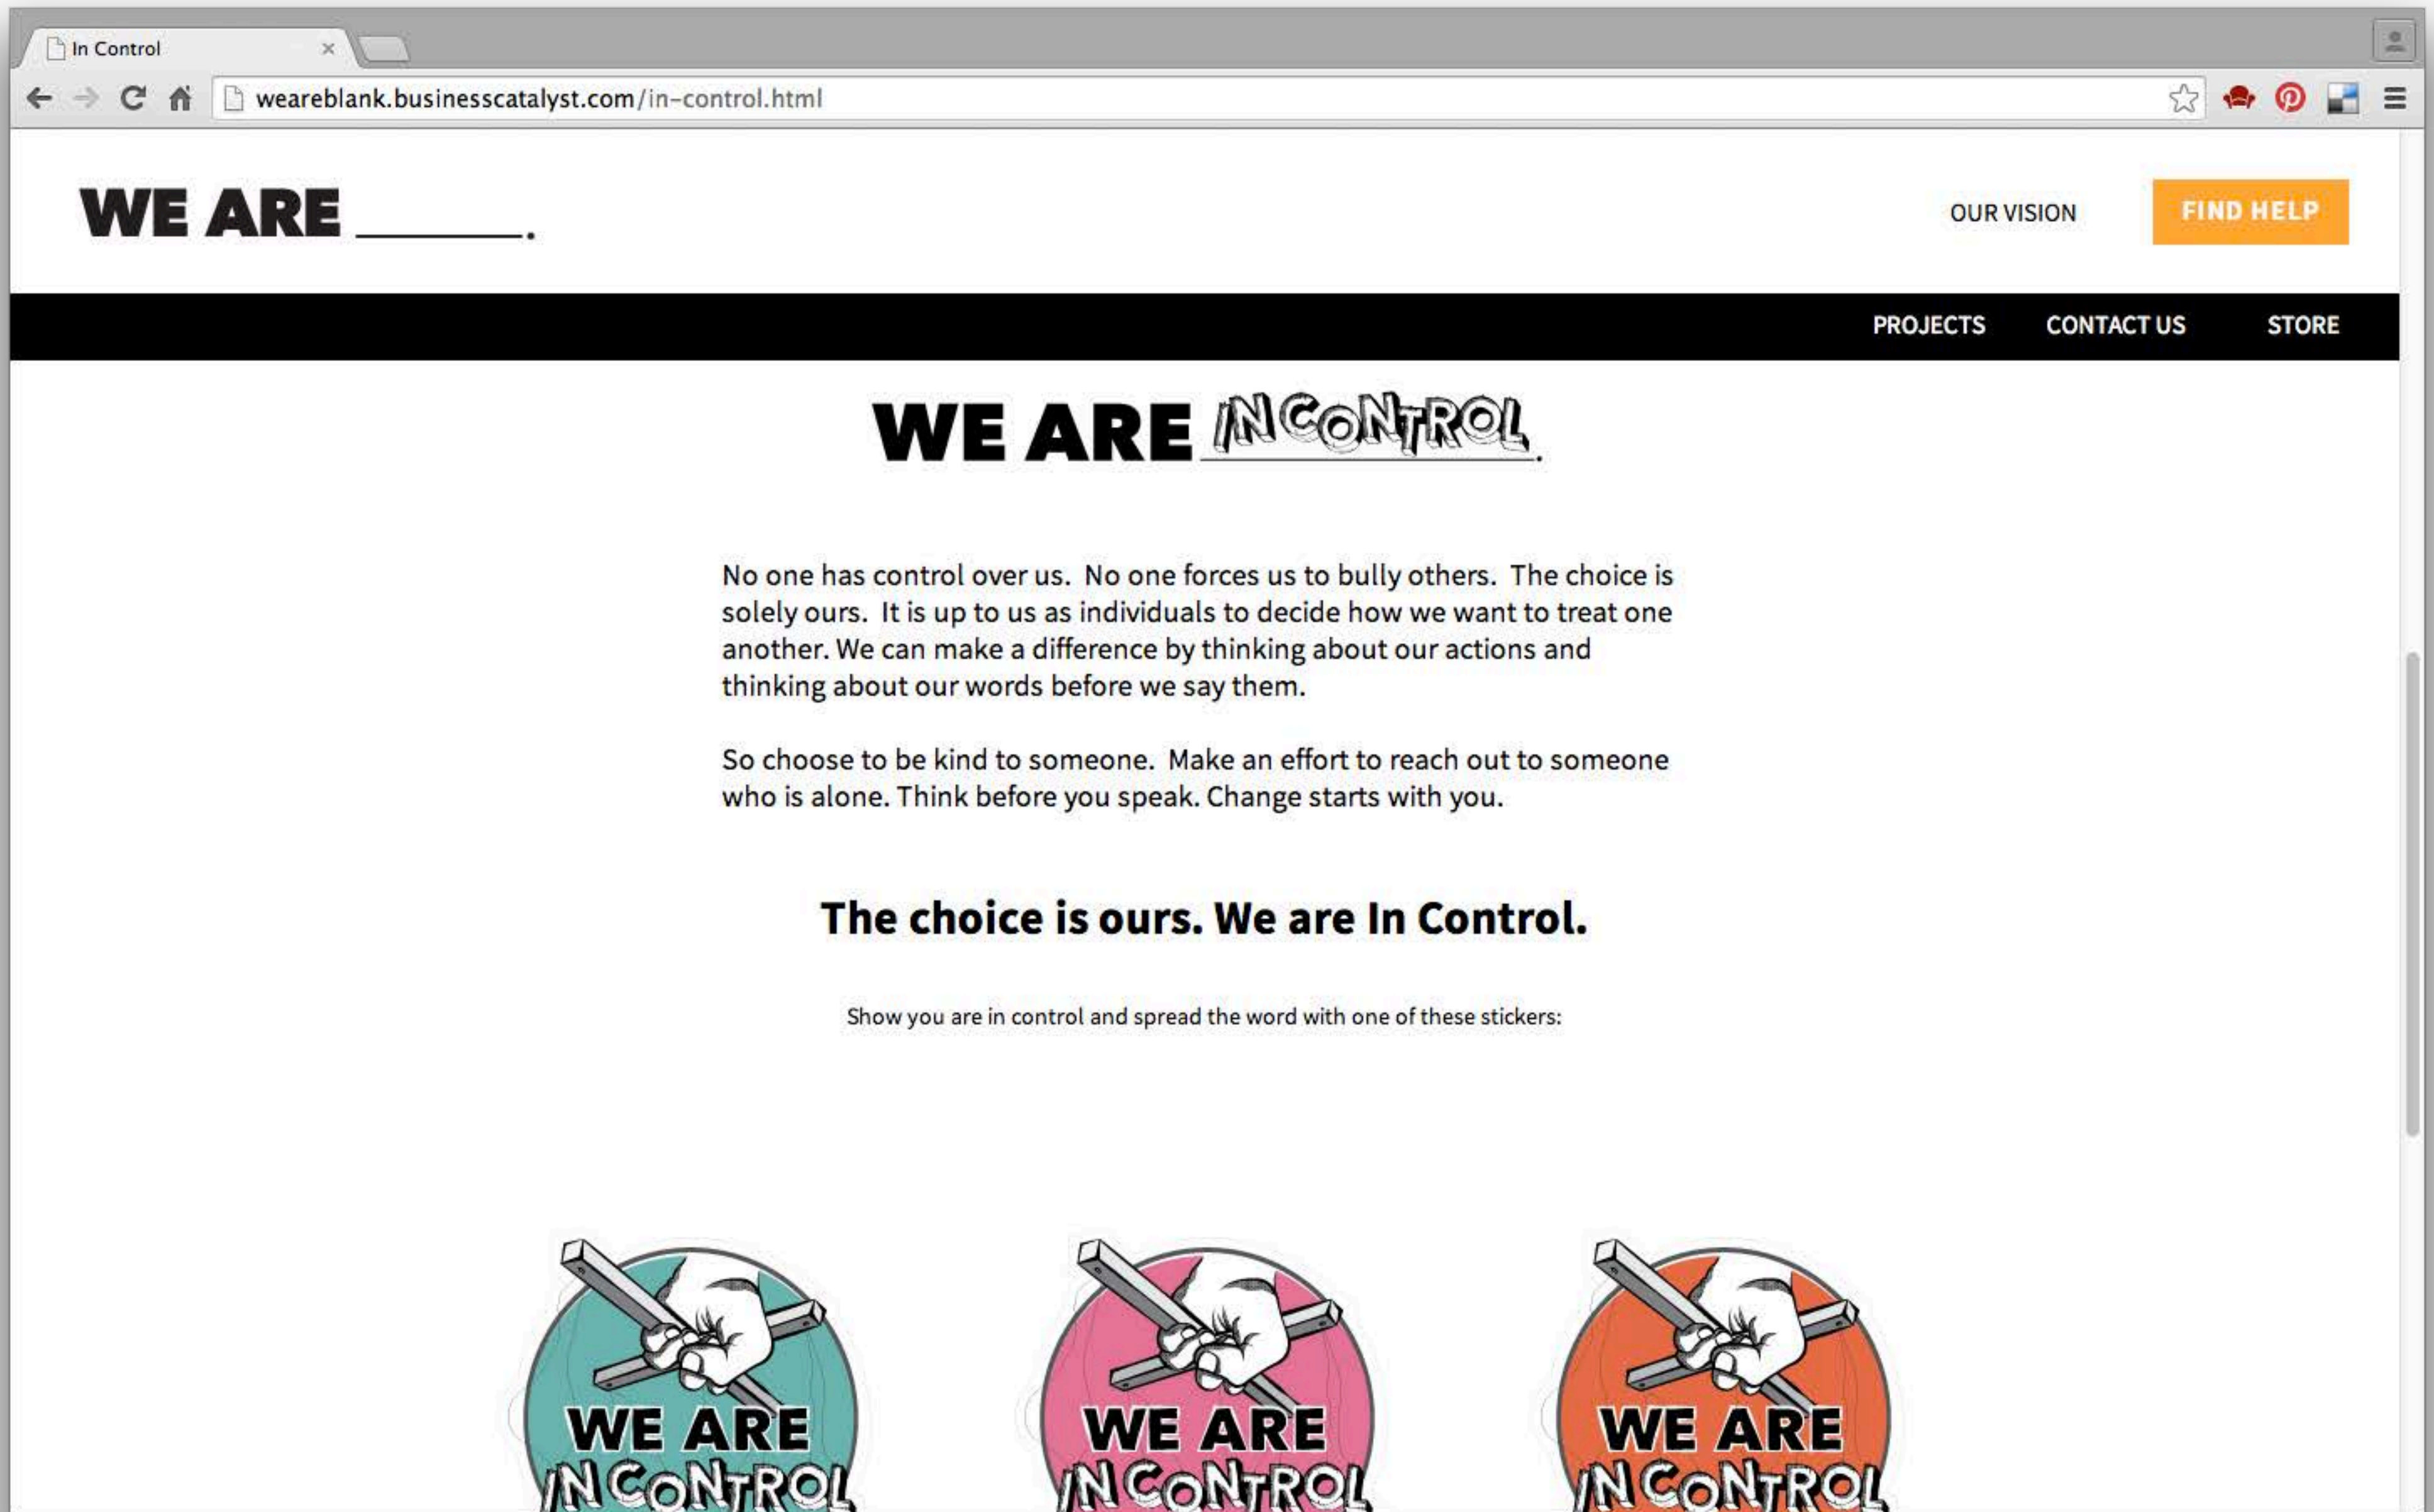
In Control

weareblank.businesscatalyst.com/in-control.html

WE ARE ______.

OUR VISION

FIND HELP

PROJECTS CONTACT US STORE

WE ARE IN CONTROL.

No one has control over us. No one forces us to bully others. The choice is solely ours. It is up to us as individuals to decide how we want to treat one another. We can make a difference by thinking about our actions and thinking about our words before we say them.

So choose to be kind to someone. Make an effort to reach out to someone who is alone. Think before you speak. Change starts with you.

The choice is ours. We are In Control.

Show you are in control and spread the word with one of these stickers:

WE ARE IN CONTROL

WE ARE IN CONTROL

WE ARE IN CONTROL